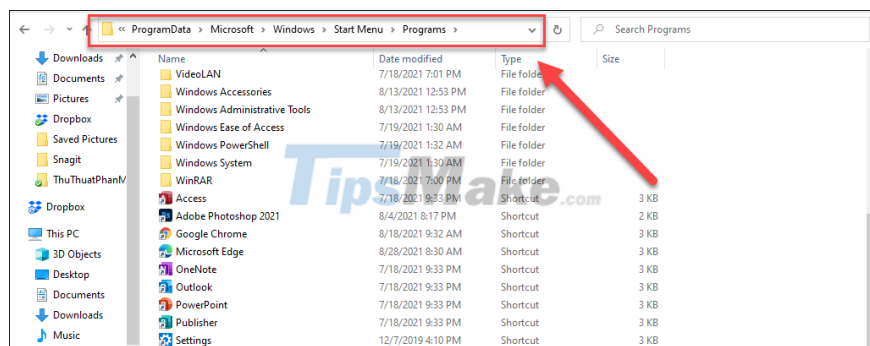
« ProgramData › Microsoft › Windows › Start Menu › Programs ›

Search Programs

Downloads
Documents
Pictures
Dropbox
Saved Pictures
Snagit
ThuThuatPhanM
Dropbox
This PC
3D Objects
Desktop
Documents
Downloads
Music

| Name | Date modified | Type | Size |
|---|---|---|---|
| VideoLAN | 7/18/2021 7:01 PM | File folder | |
| Windows Accessories | 8/13/2021 12:53 PM | File folder | |
| Windows Administrative Tools | 8/13/2021 12:53 PM | File folder | |
| Windows Ease of Access | 7/19/2021 1:30 AM | File folder | |
| Windows PowerShell | 7/19/2021 1:32 AM | File folder | |
| Windows System | 7/19/2021 1:30 AM | File folder | |
| WinRAR | 7/18/2021 7:00 PM | File folder | |
| Access | 7/18/2021 9:33 PM | Shortcut | 3 KB |
| Adobe Photoshop 2021 | 8/4/2021 8:17 PM | Shortcut | 2 KB |
| Google Chrome | 8/18/2021 9:32 AM | Shortcut | 3 KB |
| Microsoft Edge | 8/28/2021 8:30 AM | Shortcut | 3 KB |
| OneNote | 7/18/2021 9:33 PM | Shortcut | 3 KB |
| Outlook | 7/18/2021 9:33 PM | Shortcut | 3 KB |
| PowerPoint | 7/18/2021 9:33 PM | Shortcut | 3 KB |
| Publisher | 7/18/2021 9:33 PM | Shortcut | 3 KB |
| Settings | 12/7/2019 4:10 PM | Shortcut | 3 KB |

TipsMake